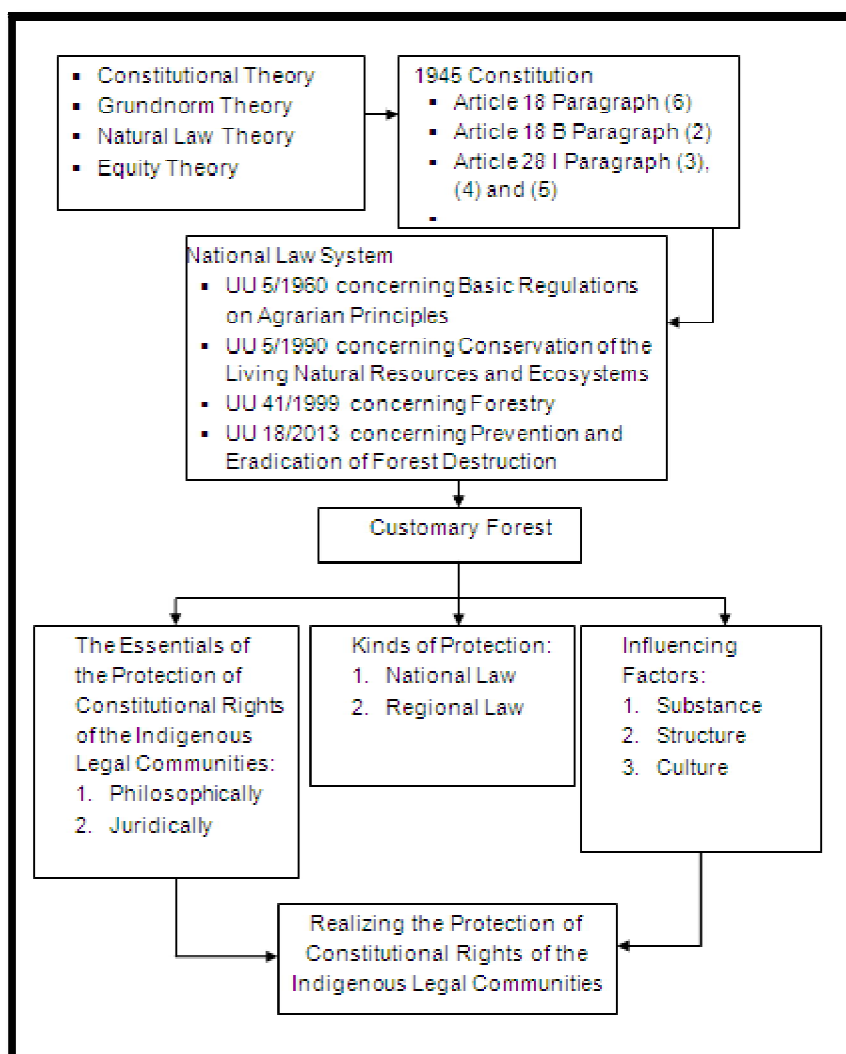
- Constitutional Theory
- Grundnorm Theory
- Natural Law Theory
- Equity Theory

1945 Constitution
- Article 18 Paragraph (6)
- Article 18 B Paragraph (2)
- Article 28 I Paragraph (3), (4) and (5)
-

National Law System
- UU 5/1960 concerning Basic Regulations on Agrarian Principles
- UU 5/1990 concerning Conservation of the Living Natural Resources and Ecosystems
- UU 41/1999 concerning Forestry
- UU 18/2013 concerning Prevention and Eradication of Forest Destruction

Customary Forest

The Essentials of the Protection of Constitutional Rights of the Indigenous Legal Communities:
1. Philosophically
2. Juridically

Kinds of Protection:
1. National Law
2. Regional Law

Influencing Factors:
1. Substance
2. Structure
3. Culture

Realizing the Protection of Constitutional Rights of the Indigenous Legal Communities